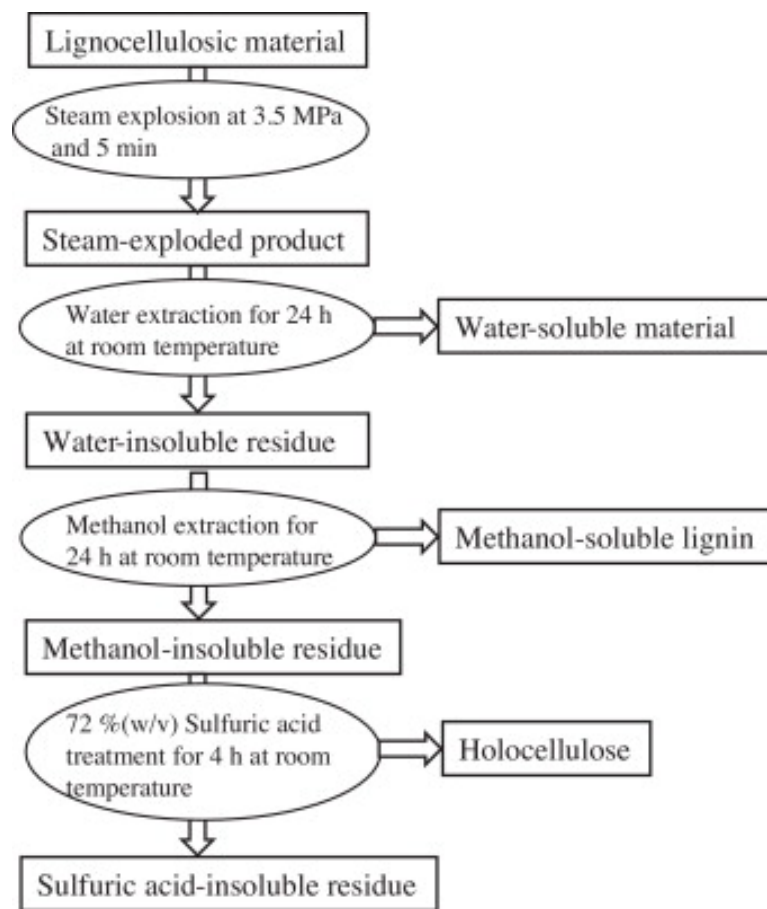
Lignocellulosic material

Steam explosion at 3.5 MPa and 5 min

Steam-exploded product

Water extraction for 24 h at room temperature

Water-soluble material

Water-insoluble residue

Methanol extraction for 24 h at room temperature

Methanol-soluble lignin

Methanol-insoluble residue

72 %(w/v) Sulfuric acid treatment for 4 h at room temperature

Holocellulose

Sulfuric acid-insoluble residue